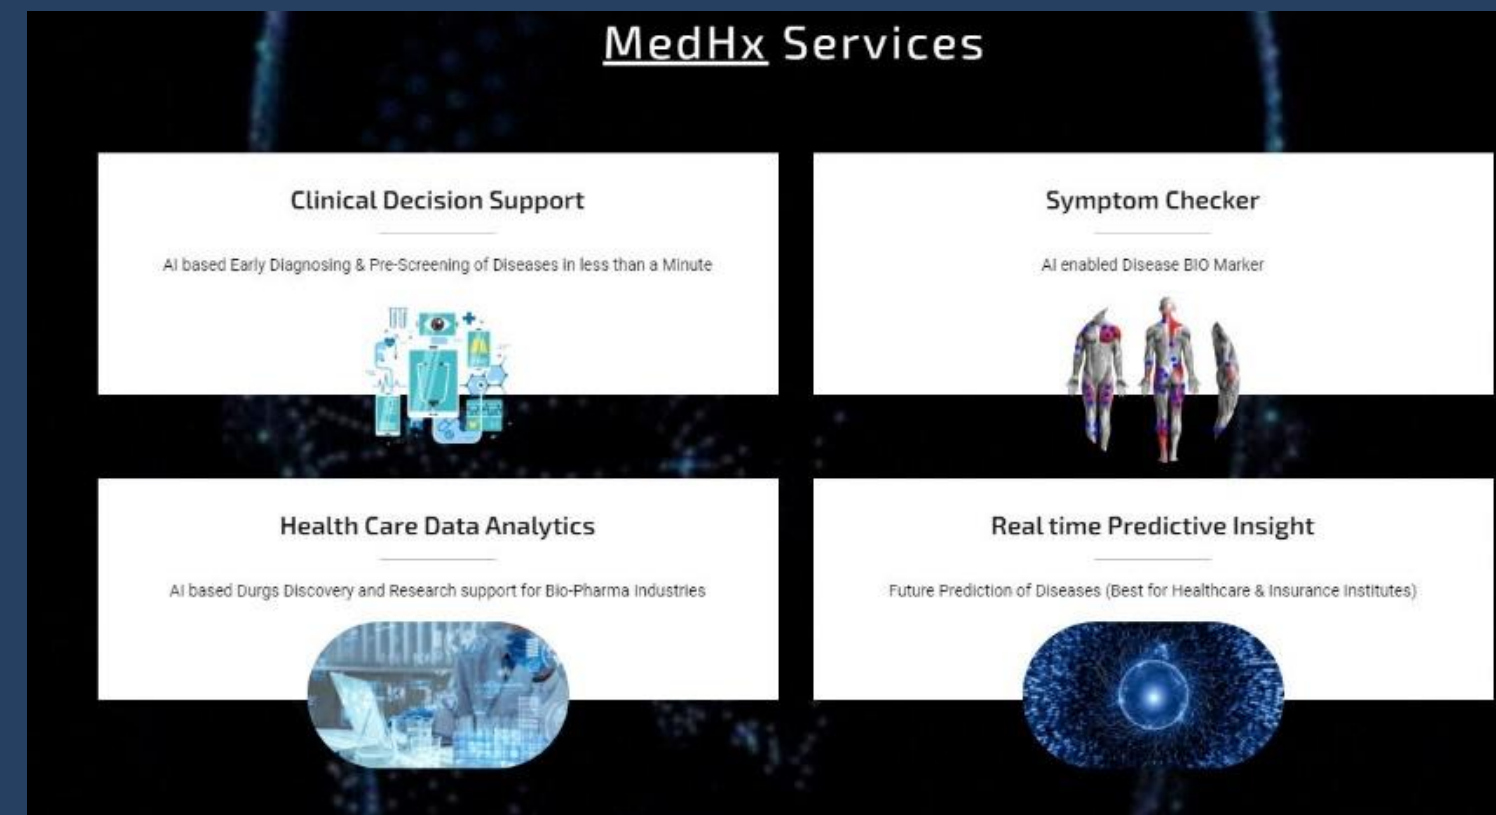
MedHx Services

Clinical Decision Support

AI based Early Diagnosing & Pre-Screening of Diseases in less than a Minute

Symptom Checker

AI enabled Disease BIO Marker

Health Care Data Analytics

AI based Durgs Discovery and Research support for Bio-Pharma Industries

Real time Predictive Insight

Future Prediction of Diseases (Best for Healthcare & Insurance Institutes)